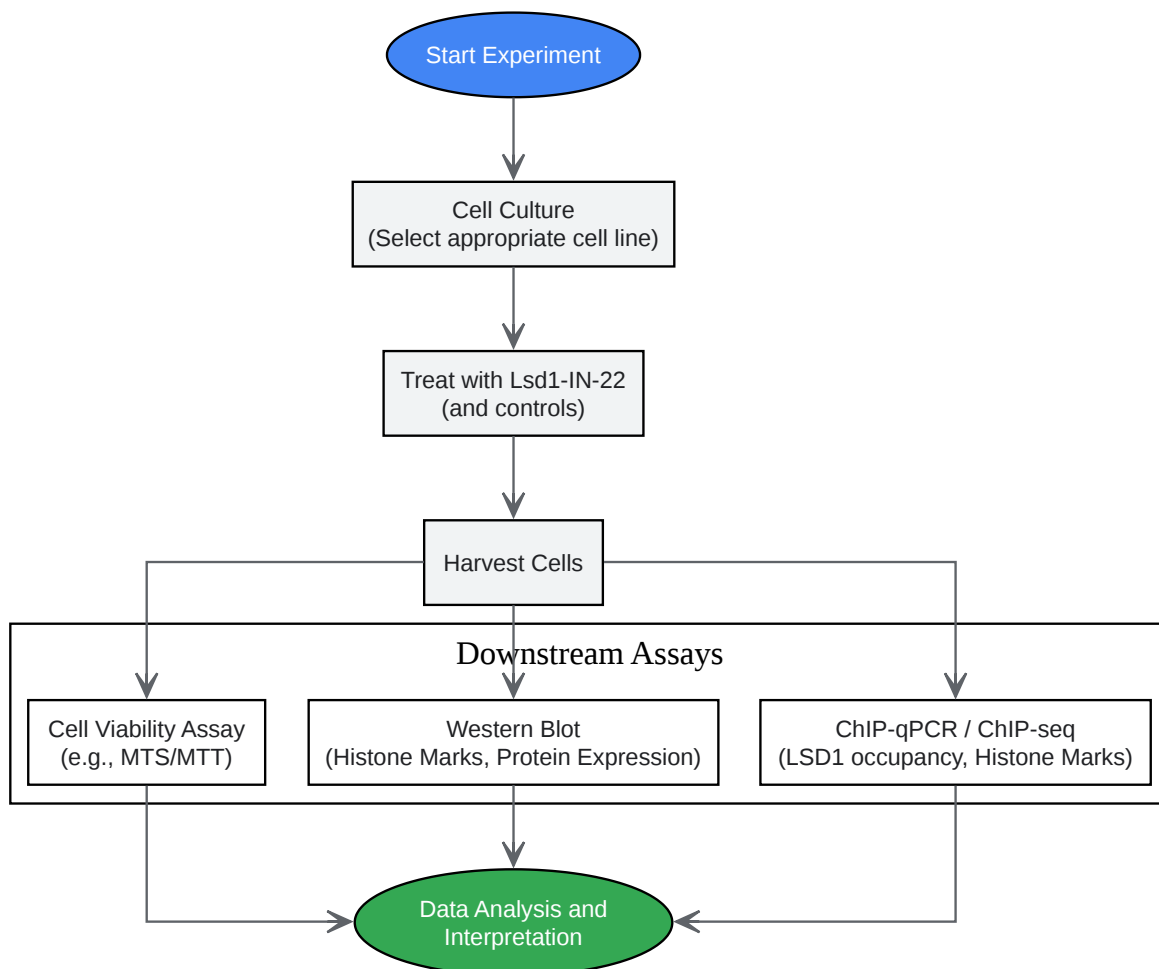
Start Experiment

Cell Culture
(Select appropriate cell line)

Treat with Lsd1-IN-22
(and controls)

Harvest Cells

Downstream Assays

Cell Viability Assay
(e.g., MTS/MTT)

Western Blot
(Histone Marks, Protein Expression)

ChIP-qPCR / ChIP-seq
(LSD1 occupancy, Histone Marks)

Data Analysis and
Interpretation